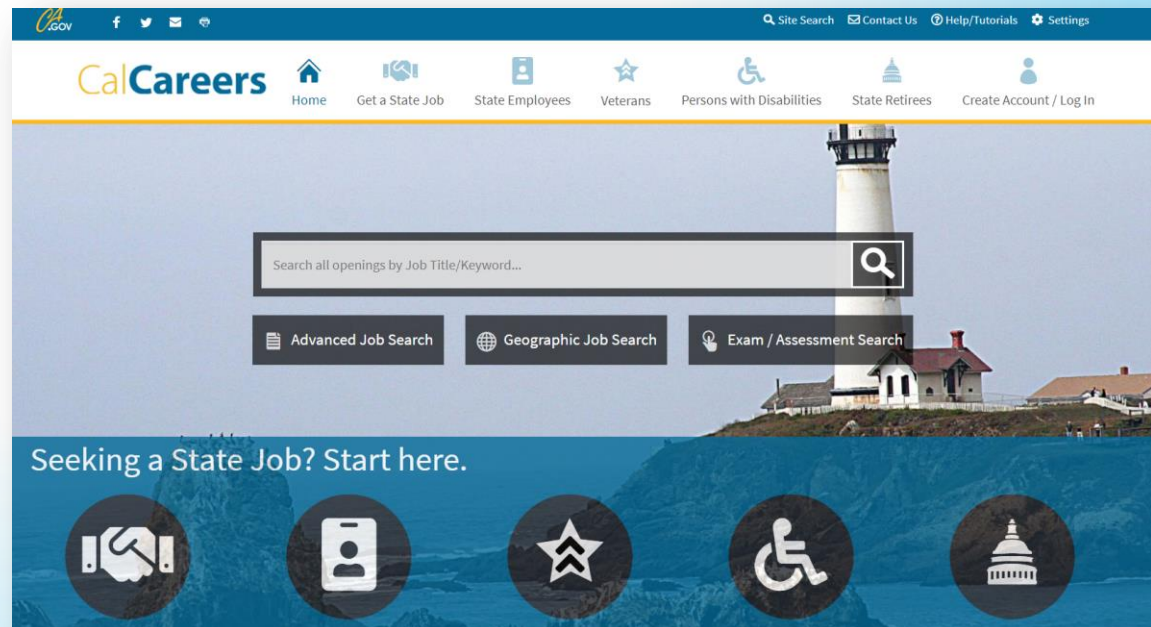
CA.GOV

Site Search Contact Us Help/Tutorials Settings

CalCareers

Home Get a State Job State Employees Veterans Persons with Disabilities State Retirees Create Account / Log In

Search all openings by Job Title/Keyword...

Advanced Job Search Geographic Job Search Exam / Assessment Search

Seeking a State Job? Start here.